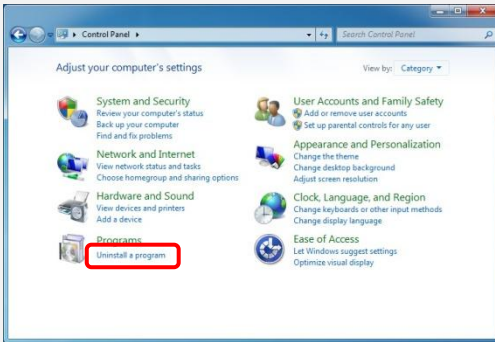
Control Panel

Search Control Panel

Adjust your computer's settings

View by: Category

System and Security
Review your computer's status
Back up your computer
Find and fix problems

Network and Internet
View network status and tasks
Choose homegroup and sharing options

Hardware and Sound
View devices and printers
Add a device

Programs
Uninstall a program

User Accounts and Family Safety
Add or remove user accounts
Set up parental controls for any user

Appearance and Personalization
Change the theme
Change desktop background
Adjust screen resolution

Clock, Language, and Region
Change keyboards or other input methods
Change display language

Ease of Access
Let Windows suggest settings
Optimize visual display